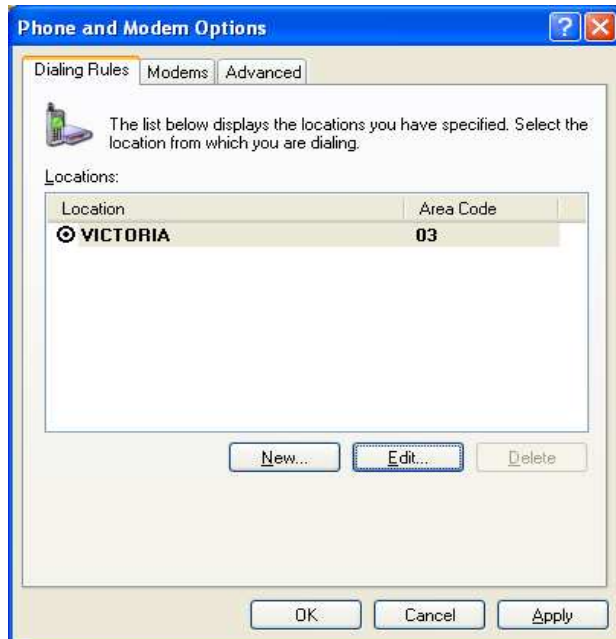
Phone and Modem Options

Dialing Rules | Modems | Advanced

The list below displays the locations you have specified. Select the location from which you are dialing.

Locations:

| Location | Area Code |
|---|---|
| VICTORIA | 03 |

New... | Edit... | Delete

OK | Cancel | Apply